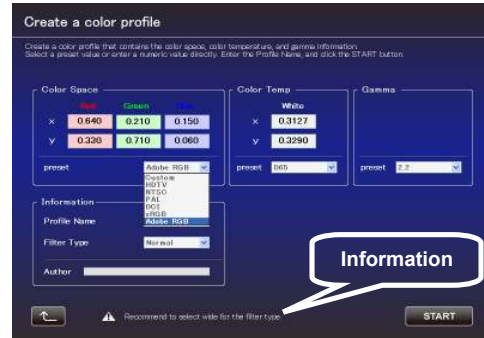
Create a color profile

Create a color profile that contains the color space, color temperature, and gamma information. Select a preset value or enter a numeric value directly. Enter the Profile Name, and click the START button.

Color Space

| | Red | Green | Blue |
|---|---|---|---|
| x | 0.640 | 0.210 | 0.150 |
| y | 0.330 | 0.710 | 0.060 |

preset Adobe RGB

Custom
HDTV
NTSC
PAL
DCI
sRGB
Adobe RGB

Color Temp

White

x 0.3127

y 0.3290

preset D65

Gamma

preset 2.2

Information

Profile Name

Filter Type Normal

Author

Information

Recommend to select wide for the filter type.

START